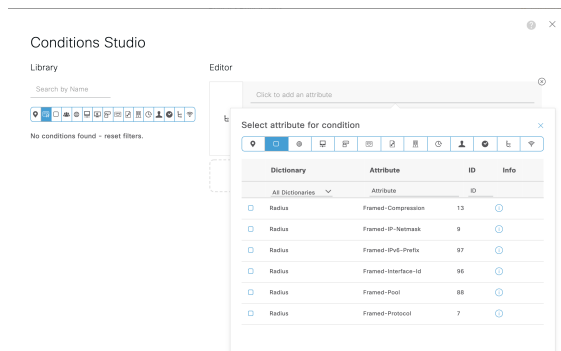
Conditions Studio

Library

Search by Name

No conditions found - reset filters.

Editor

Click to add an attribute

Select attribute for condition

| | Dictionary | Attribute | ID | Info |
|---|---|---|---|---|
| | All Dictionaries | Attribute | ID | |
| | Radius | Framed-Compression | 13 | |
| | Radius | Framed-IP-Netmask | 9 | |
| | Radius | Framed-IPv6-Prefix | 97 | |
| | Radius | Framed-Interface-Id | 96 | |
| | Radius | Framed-Pool | 88 | |
| | Radius | Framed-Protocol | 7 | |